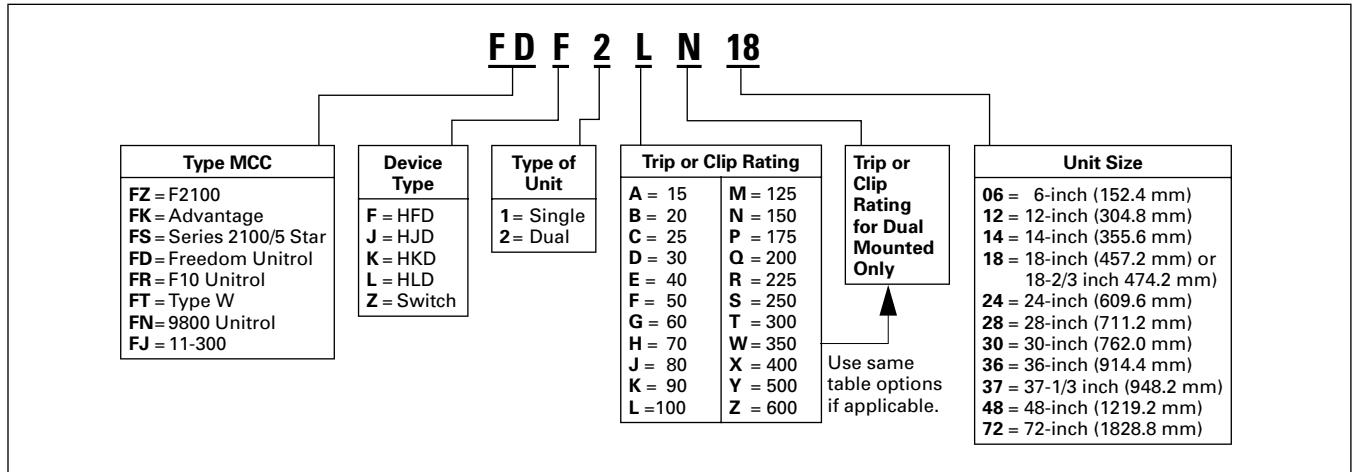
F D F 2 L N 18

| Type MCC |
|---|
| **FZ** = F2100 |
| **FK** = Advantage |
| **FS** = Series 2100/5 Star |
| **FD** = Freedom Unitrol |
| **FR** = F10 Unitrol |
| **FT** = Type W |
| **FN** = 9800 Unitrol |
| **FJ** = 11-300 |

| Device Type |
|---|
| **F** = HFD |
| **J** = HJD |
| **K** = HKD |
| **L** = HLD |
| **Z** = Switch |

| Type of Unit |
|---|
| **1** = Single |
| **2** = Dual |

| Trip or Clip Rating | |
|---|---|
| **A** = 15 | **M** = 125 |
| **B** = 20 | **N** = 150 |
| **C** = 25 | **P** = 175 |
| **D** = 30 | **Q** = 200 |
| **E** = 40 | **R** = 225 |
| **F** = 50 | **S** = 250 |
| **G** = 60 | **T** = 300 |
| **H** = 70 | **W** = 350 |
| **J** = 80 | **X** = 400 |
| **K** = 90 | **Y** = 500 |
| **L** = 100 | **Z** = 600 |

Trip or Clip Rating for Dual Mounted Only

Use same table options if applicable.

| Unit Size |
|---|
| **06** = 6-inch (152.4 mm) |
| **12** = 12-inch (304.8 mm) |
| **14** = 14-inch (355.6 mm) |
| **18** = 18-inch (457.2 mm) or 18-2/3 inch 474.2 mm) |
| **24** = 24-inch (609.6 mm) |
| **28** = 28-inch (711.2 mm) |
| **30** = 30-inch (762.0 mm) |
| **36** = 36-inch (914.4 mm) |
| **37** = 37-1/3 inch (948.2 mm) |
| **48** = 48-inch (1219.2 mm) |
| **72** = 72-inch (1828.8 mm) |